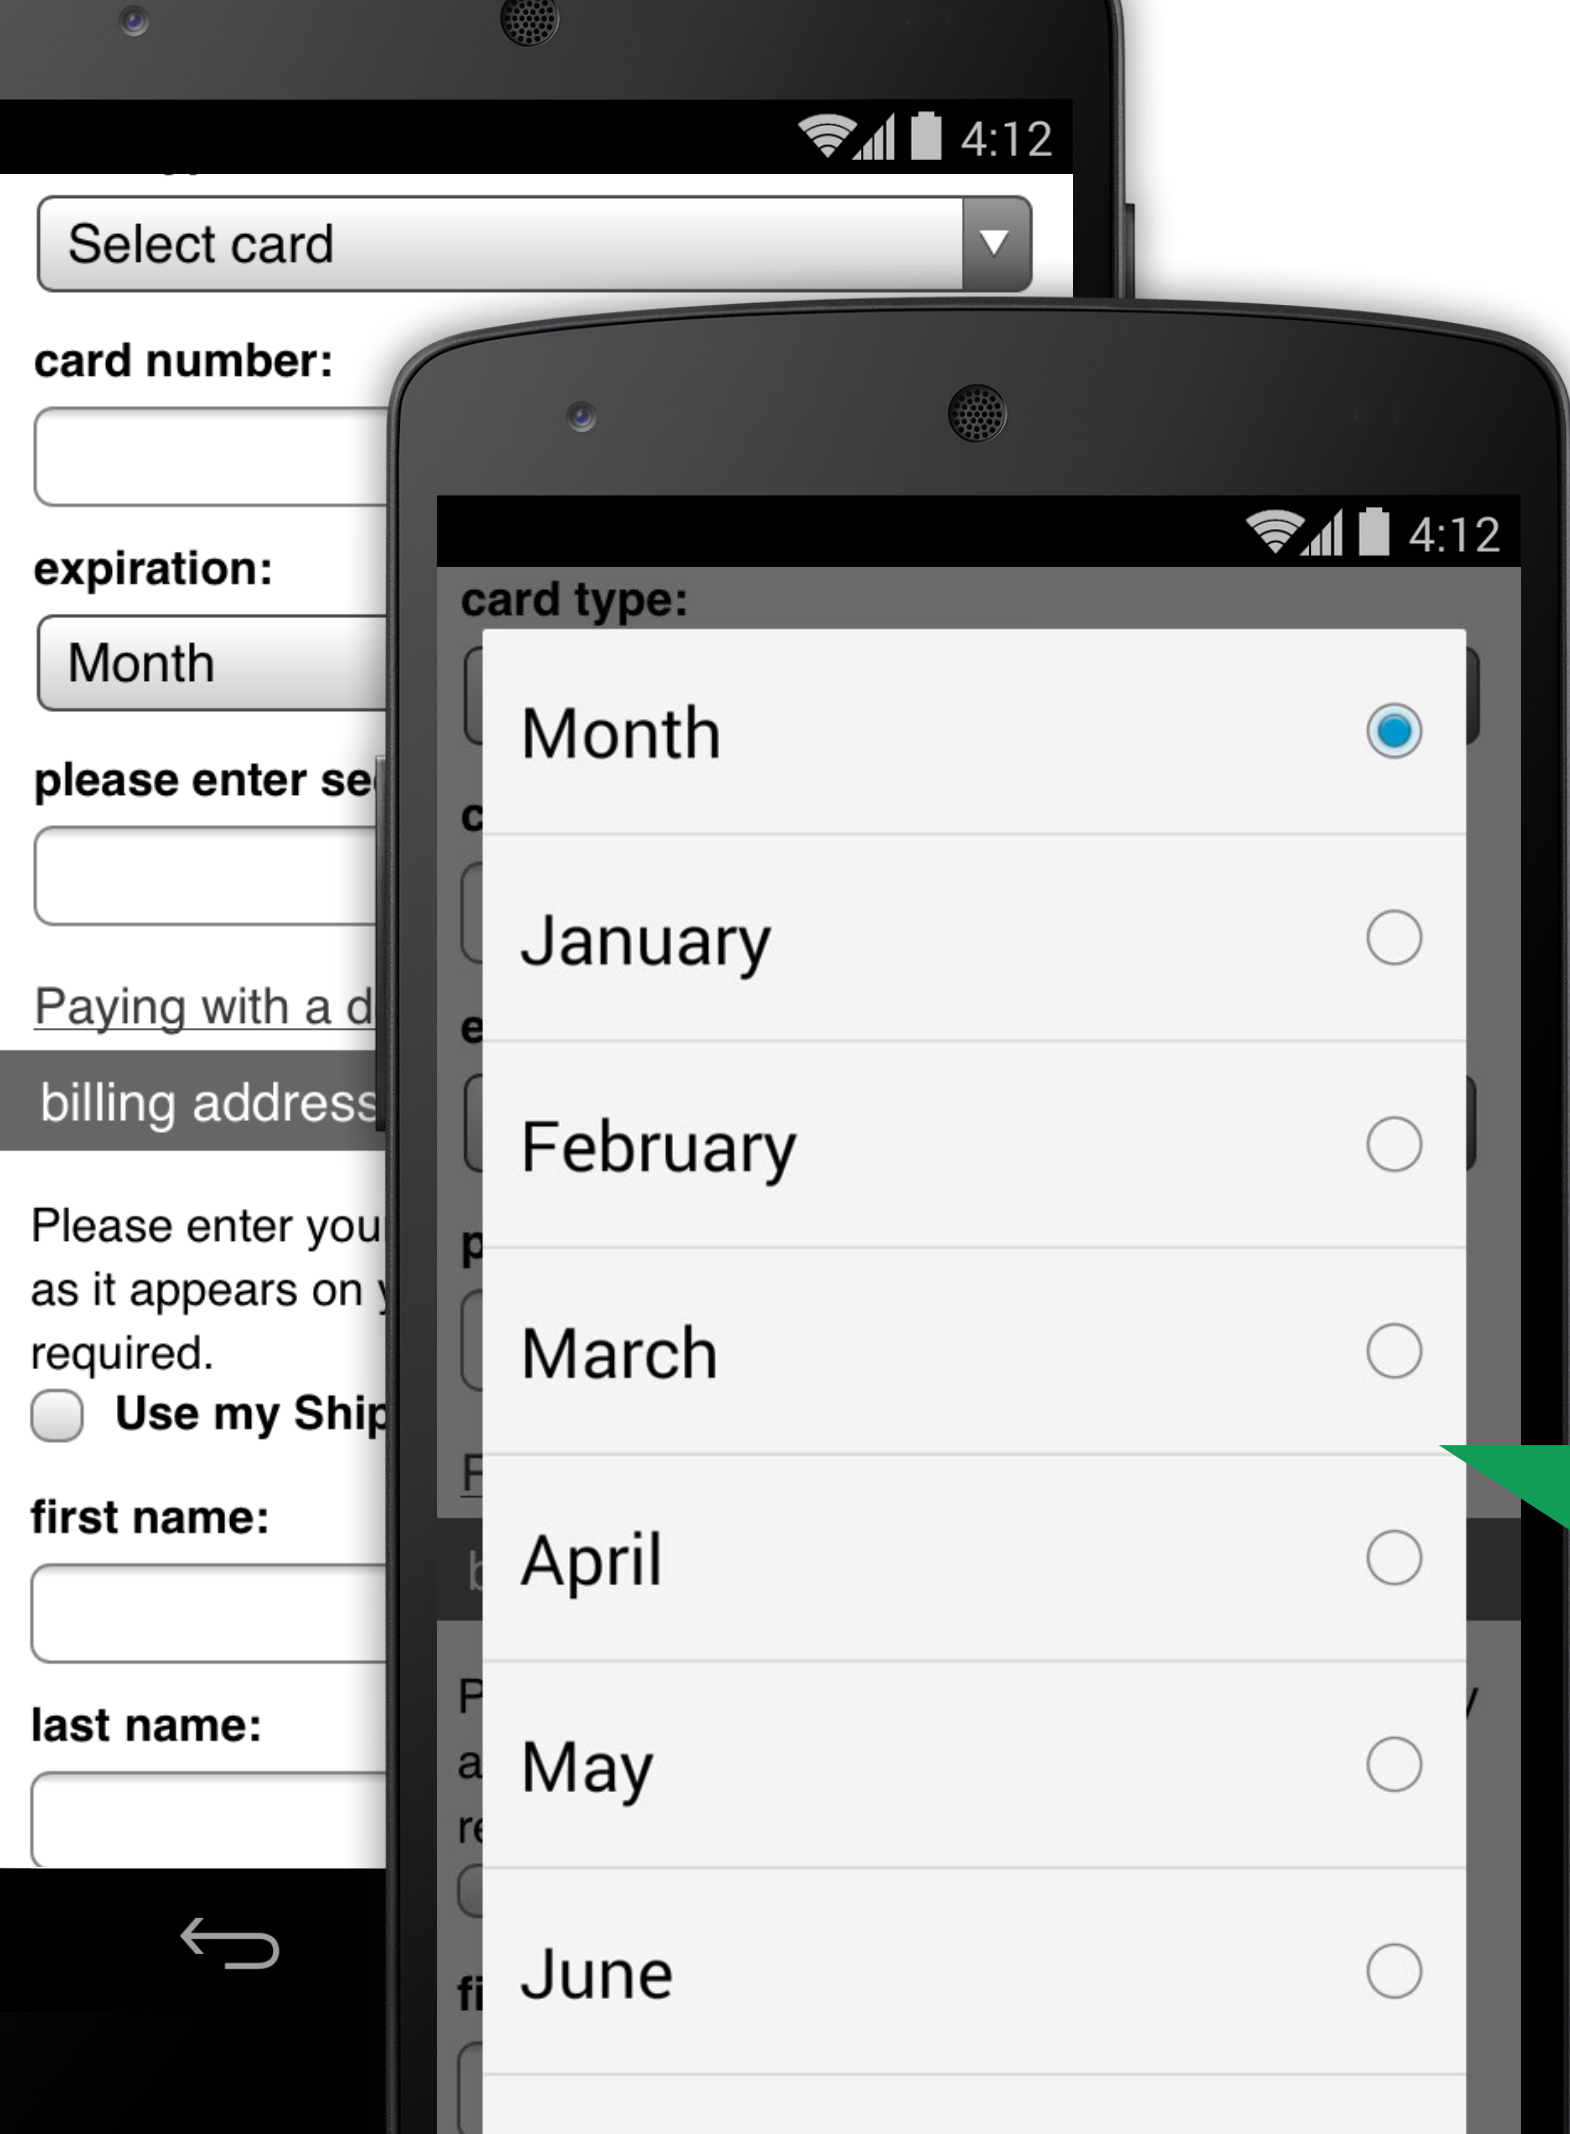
4:12

Select card

card number:

expiration:

Month

please enter se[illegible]

Paying with a d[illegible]

billing address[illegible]

Please enter you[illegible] as it appears on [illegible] required.

Use my Ship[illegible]

first name:

last name:

4:12

card type:

Month

January

February

March

April

May

June